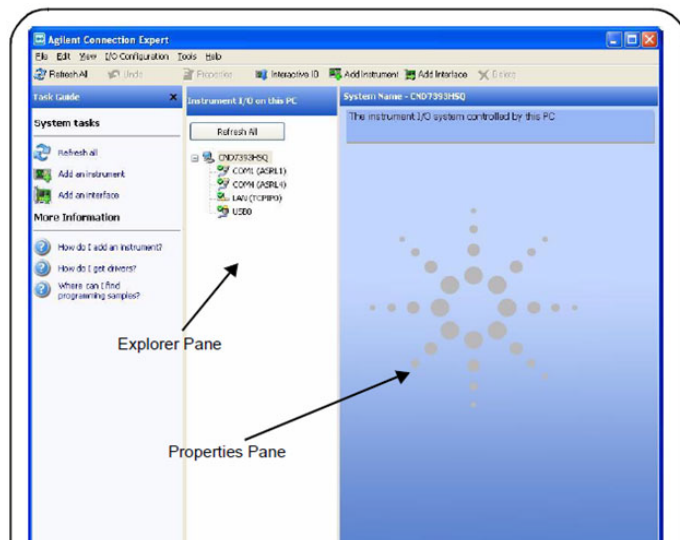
Agilent Connection Expert

File Edit View I/O Configuration Tools Help

Refresh All Undo Properties Interactive IO Add Instrument Add Interface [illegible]

Task Guide

System tasks

Refresh all

Add an instrument

Add an interface

More Information

How do I add an instrument?

How do I get drivers?

Where can I find programming samples?

Instrument I/O on this PC

Refresh All

CND7393HSQ

COM1 (ASRL1)

COM4 (ASRL4)

LAN (TCPIP0)

USB0

System Name - CND7393HSQ

The instrument I/O system controlled by this PC

Explorer Pane

Properties Pane